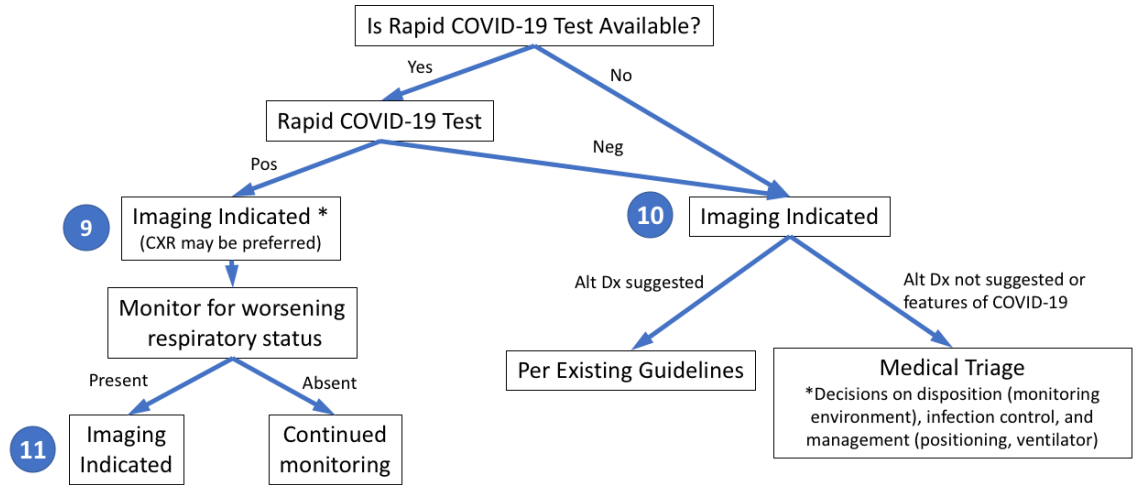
Is Rapid COVID-19 Test Available?

Yes

No

Rapid COVID-19 Test

Pos

Neg

9

Imaging Indicated *
(CXR may be preferred)

10

Imaging Indicated

Monitor for worsening respiratory status

Alt Dx suggested

Alt Dx not suggested or features of COVID-19

Present

Absent

Per Existing Guidelines

Medical Triage
*Decisions on disposition (monitoring environment), infection control, and management (positioning, ventilator)

11

Imaging Indicated

Continued monitoring